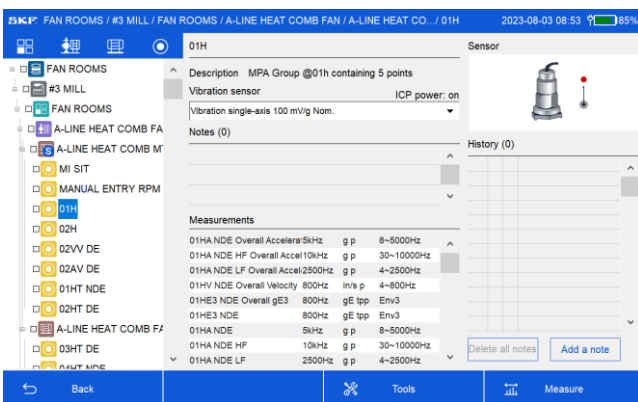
SKF FAN ROOMS / #3 MILL / FAN ROOMS / A-LINE HEAT COMB FAN / A-LINE HEAT CO... / 01H 2023-08-03 08:53 85%

FAN ROOMS
#3 MILL
FAN ROOMS
A-LINE HEAT COMB FA
A-LINE HEAT COMB M
MI SIT
MANUAL ENTRY RPM
01H
02H
02VV DE
02AV DE
01HT NDE
02HT DE
A-LINE HEAT COMB FA
03HT DE
04HT NDE

01H

Description MPA Group @01h containing 5 points

Vibration sensor ICP power: on

Vibration single-axis 100 mV/g Nom.

Notes (0)

Measurements

| | | | |
|---|---|---|---|
| 01HA NDE Overall Accelera | 5kHz | g p | 8~5000Hz |
| 01HA NDE HF Overall Accel | 10kHz | g p | 30~10000Hz |
| 01HA NDE LF Overall Accel | 2500Hz | g p | 4~2500Hz |
| 01HV NDE Overall Velocity | 800Hz | in/s p | 4~800Hz |
| 01HE3 NDE Overall gE3 | 800Hz | gE tpp | Env3 |
| 01HE3 NDE | 800Hz | gE tpp | Env3 |
| 01HA NDE | 5kHz | g p | 8~5000Hz |
| 01HA NDE HF | 10kHz | g p | 30~10000Hz |
| 01HA NDE LF | 2500Hz | g p | 4~2500Hz |

Sensor

History (0)

Delete all notes Add a note

Back Tools Measure